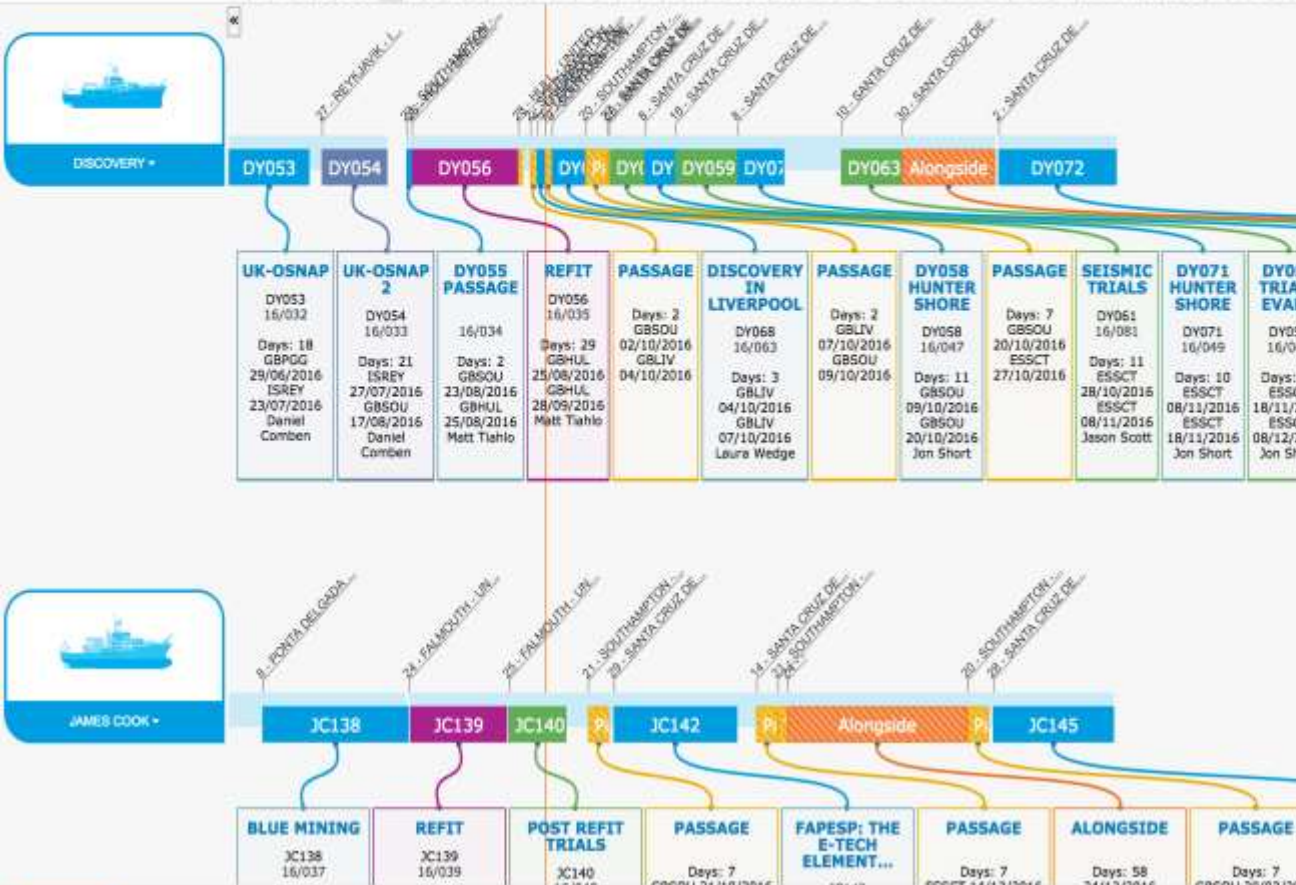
«

DISCOVERY ▾

27 - REYKJAVIK - I...
25 - SOUTHAMPTON...
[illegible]
20 - SOUTHAMPTON...
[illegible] - SANTA CRUZ DE...
8 - SANTA CRUZ DE...
10 - SANTA CRUZ DE...
8 - SANTA CRUZ DE...
10 - SANTA CRUZ DE...
30 - SANTA CRUZ DE...
2 - SANTA CRUZ DE...

DY053 DY054 DY056 DY( P( DY( DY DY059 DY07 DY063 Alongside DY072

UK-OSNAP
DY053
16/032
Days: 18
GBPGG
29/06/2016
ISREY
23/07/2016
Daniel Comben

UK-OSNAP 2
DY054
16/033
Days: 21
ISREY
27/07/2016
GBSOU
17/08/2016
Daniel Comben

DY055 PASSAGE
16/034
Days: 2
GBSOU
23/08/2016
GBHUL
25/08/2016
Matt Tiahlo

REFIT
DY056
16/035
Days: 29
GBHUL
25/08/2016
GBHUL
28/09/2016
Matt Tiahlo

PASSAGE
Days: 2
GBSOU
02/10/2016
GBLIV
04/10/2016

DISCOVERY IN LIVERPOOL
DY068
16/063
Days: 3
GBLIV
04/10/2016
GBLIV
07/10/2016
Laura Wedge

PASSAGE
Days: 2
GBLIV
07/10/2016
GBSOU
09/10/2016

DY058 HUNTER SHORE
DY058
16/047
Days: 11
GBSOU
09/10/2016
GBSOU
20/10/2016
Jon Short

PASSAGE
Days: 7
GBSOU
20/10/2016
ESSCT
27/10/2016

SEISMIC TRIALS
DY061
16/081
Days: 11
ESSCT
28/10/2016
ESSCT
08/11/2016
Jason Scott

DY071 HUNTER SHORE
DY071
16/049
Days: 10
ESSCT
08/11/2016
ESSCT
18/11/2016
Jon Short

DY0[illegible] TRIA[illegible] EVA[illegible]
DY0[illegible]
16/0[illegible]
Days: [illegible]
ESS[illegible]
18/11/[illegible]
ESS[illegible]
08/12/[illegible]
Jon S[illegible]

JAMES COOK ▾

8 - PONTA DELGADA...
24 - FALMOUTH - UN...
25 - FALMOUTH - UN...
21 - SOUTHAMPTON...
29 - SANTA CRUZ DE...
14 - SANTA CRUZ DE...
21 - SOUTHAMPTON...
20 - SOUTHAMPTON...
28 - SANTA CRUZ DE...

JC138 JC139 JC140 P JC142 P Alongside P JC145

BLUE MINING
JC138
16/037

REFIT
JC139
16/039

POST REFIT TRIALS
JC140

PASSAGE
Days: 7

FAPESP: THE E-TECH ELEMENT...

PASSAGE
Days: 7

ALONGSIDE
Days: 58

PASSAGE
Days: 7